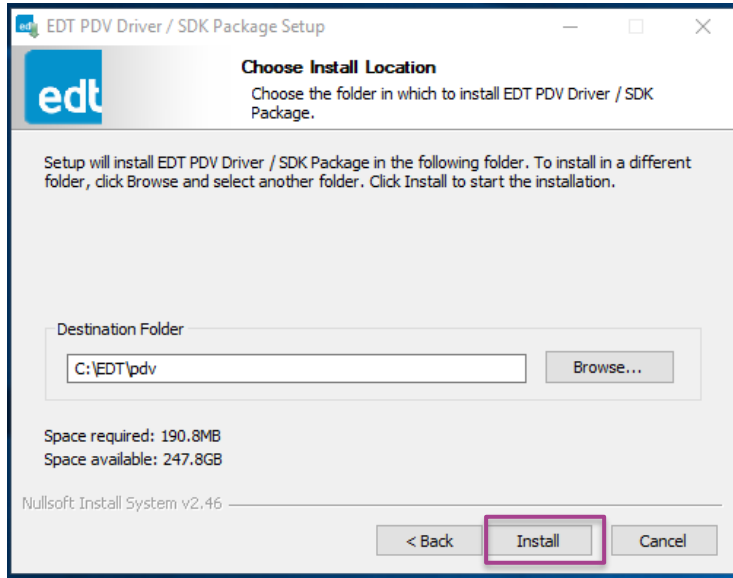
EDT PDV Driver / SDK Package Setup

edt

Choose Install Location

Choose the folder in which to install EDT PDV Driver / SDK Package.

Setup will install EDT PDV Driver / SDK Package in the following folder. To install in a different folder, click Browse and select another folder. Click Install to start the installation.

Destination Folder

C:\EDT\pdv

Browse...

Space required: 190.8MB

Space available: 247.8GB

Nullsoft Install System v2.46

< Back

Install

Cancel